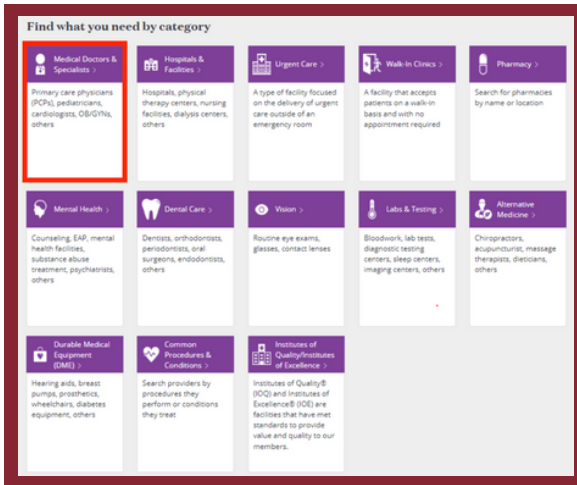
Find what you need by category

Medical Doctors & Specialists >

Primary care physicians (PCPs), pediatricians, cardiologists, OB/GYNs, others

Hospitals & Facilities >

Hospitals, physical therapy centers, nursing facilities, dialysis centers, others

Urgent Care >

A type of facility focused on the delivery of urgent care outside of an emergency room

Walk-In Clinics >

A facility that accepts patients on a walk-in basis and with no appointment required

Pharmacy >

Search for pharmacies by name or location

Mental Health >

Counseling, EAP, mental health facilities, substance abuse treatment, psychiatrists, others

Dental Care >

Dentists, orthodontists, periodontists, oral surgeons, endodontists, others

Vision >

Routine eye exams, glasses, contact lenses

Labs & Testing >

Bloodwork, lab tests, diagnostic testing centers, sleep centers, imaging centers, others

Alternative Medicine >

Chiropractors, acupuncturist, massage therapists, dieticians, others

Durable Medical Equipment (DME) >

Hearing aids, breast pumps, prosthetics, wheelchairs, diabetes equipment, others

Common Procedures & Conditions >

Search providers by procedures they perform or conditions they treat

Institutes of Quality/Institutes of Excellence >

Institutes of Quality® (IOQ) and Institutes of Excellence® (IOE) are facilities that have met standards to provide value and quality to our members.